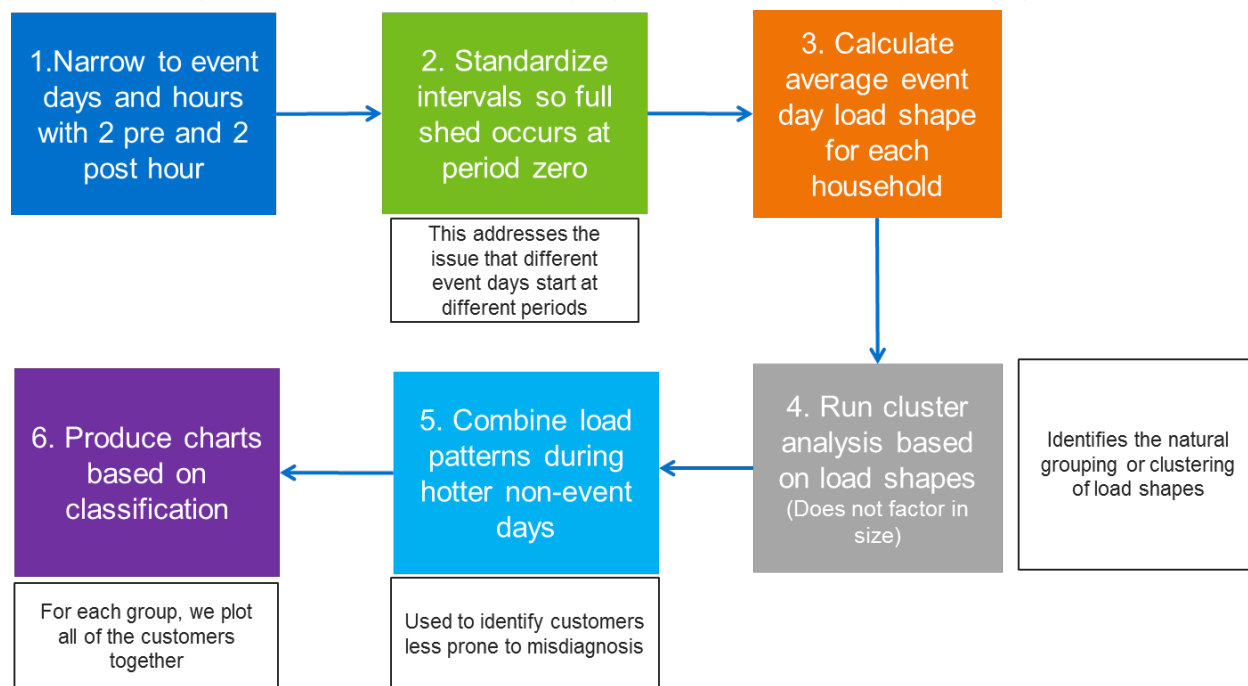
1.Narrow to event days and hours with 2 pre and 2 post hour

2. Standardize intervals so full shed occurs at period zero

This addresses the issue that different event days start at different periods

3. Calculate average event day load shape for each household

4. Run cluster analysis based on load shapes (Does not factor in size)

Identifies the natural grouping or clustering of load shapes

5. Combine load patterns during hotter non-event days

Used to identify customers less prone to misdiagnosis

6. Produce charts based on classification

For each group, we plot all of the customers together